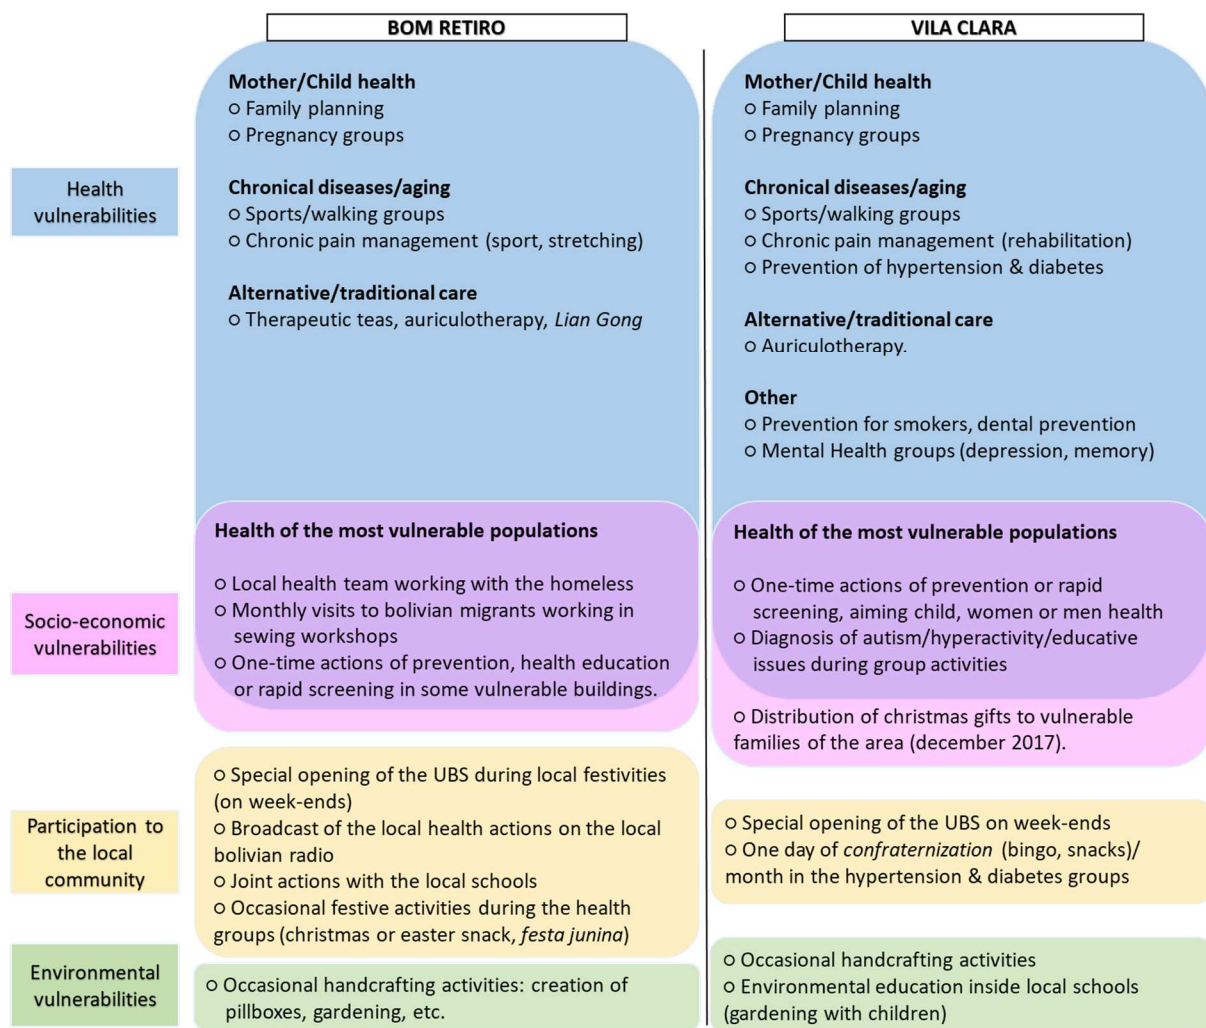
BOM RETIRO

VILA CLARA

Health vulnerabilities

Socio-economic vulnerabilities

Participation to the local community

Environmental vulnerabilities

Mother/Child health
o Family planning
o Pregnancy groups

Chronical diseases/aging
o Sports/walking groups
o Chronic pain management (sport, stretching)

Alternative/traditional care
o Therapeutic teas, auriculotherapy, *Lian Gong*

Health of the most vulnerable populations

o Local health team working with the homeless
o Monthly visits to bolivian migrants working in sewing workshops
o One-time actions of prevention, health education or rapid screening in some vulnerable buildings.

o Special opening of the UBS during local festivities (on week-ends)
o Broadcast of the local health actions on the local bolivian radio
o Joint actions with the local schools
o Occasional festive activities during the health groups (christmas or easter snack, *festa junina*)

o Occasional handcrafting activities: creation of pillboxes, gardening, etc.

Mother/Child health
o Family planning
o Pregnancy groups

Chronical diseases/aging
o Sports/walking groups
o Chronic pain management (rehabilitation)
o Prevention of hypertension & diabetes

Alternative/traditional care
o Auriculotherapy.

Other
o Prevention for smokers, dental prevention
o Mental Health groups (depression, memory)

Health of the most vulnerable populations

o One-time actions of prevention or rapid screening, aiming child, women or men health
o Diagnosis of autism/hyperactivity/educative issues during group activities

o Distribution of christmas gifts to vulnerable families of the area (december 2017).

o Special opening of the UBS on week-ends
o One day of *confraternization* (bingo, snacks)/ month in the hypertension & diabetes groups

o Occasional handcrafting activities
o Environmental education inside local schools (gardening with children)